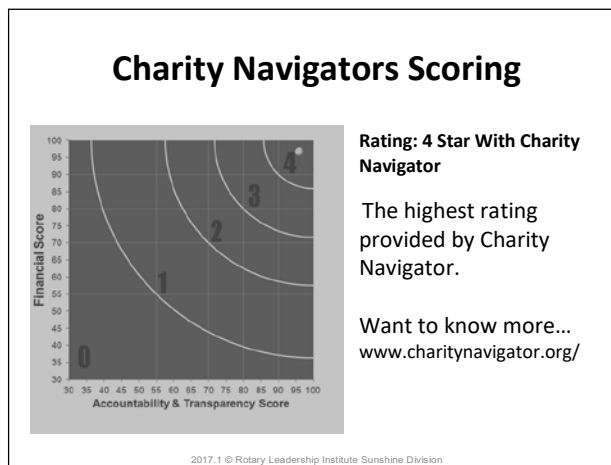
Charity Navigators Scoring

100
95
90
85
80
75
70
65
60
55
50
45
40
35
30

Financial Score

30 35 40 45 50 55 60 65 70 75 80 85 90 95 100

Accountability & Transparency Score

0
1
2
3
4

Rating: 4 Star With Charity Navigator

The highest rating provided by Charity Navigator.

Want to know more…
www.charitynavigator.org/

2017.1 © Rotary Leadership Institute Sunshine Division